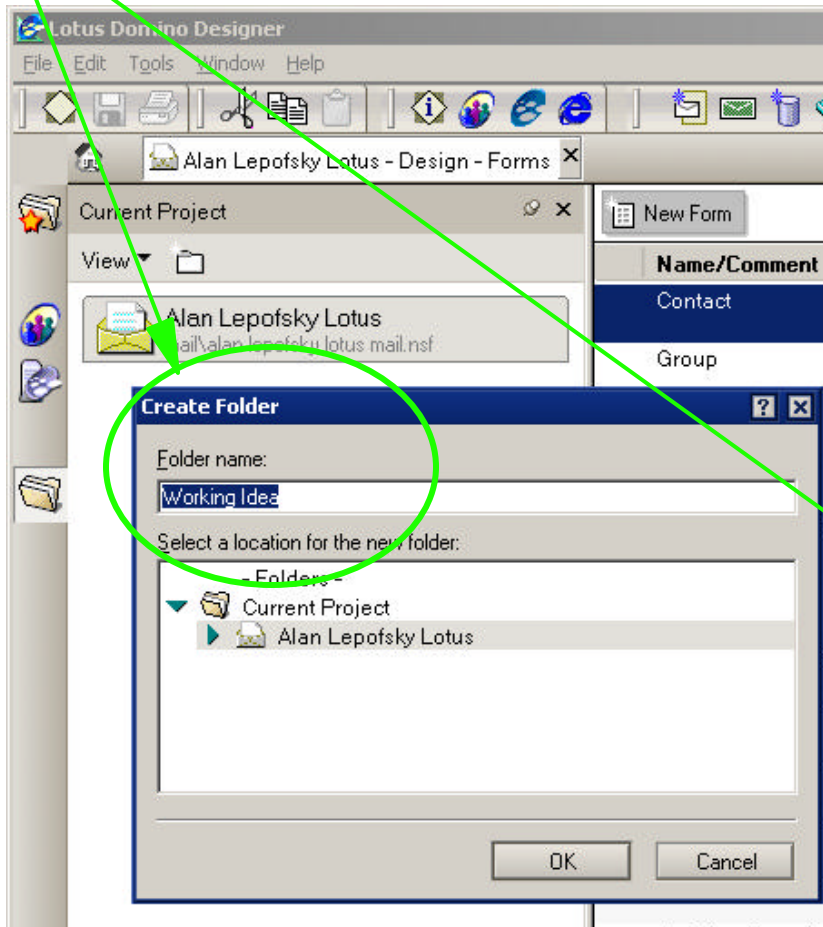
Lotus Domino Designer

File Edit Tools Window Help

Alan Lepofsky Lotus - Design - Forms

Current Project

View

Alan Lepofsky Lotus
mail\alan lepofsky lotus mail.nsf

New Form

Name/Comment

Contact

Group

Create Folder

Folder name:

Working Idea

Select a location for the new folder:

- Folders -

Current Project

Alan Lepofsky Lotus

OK

Cancel